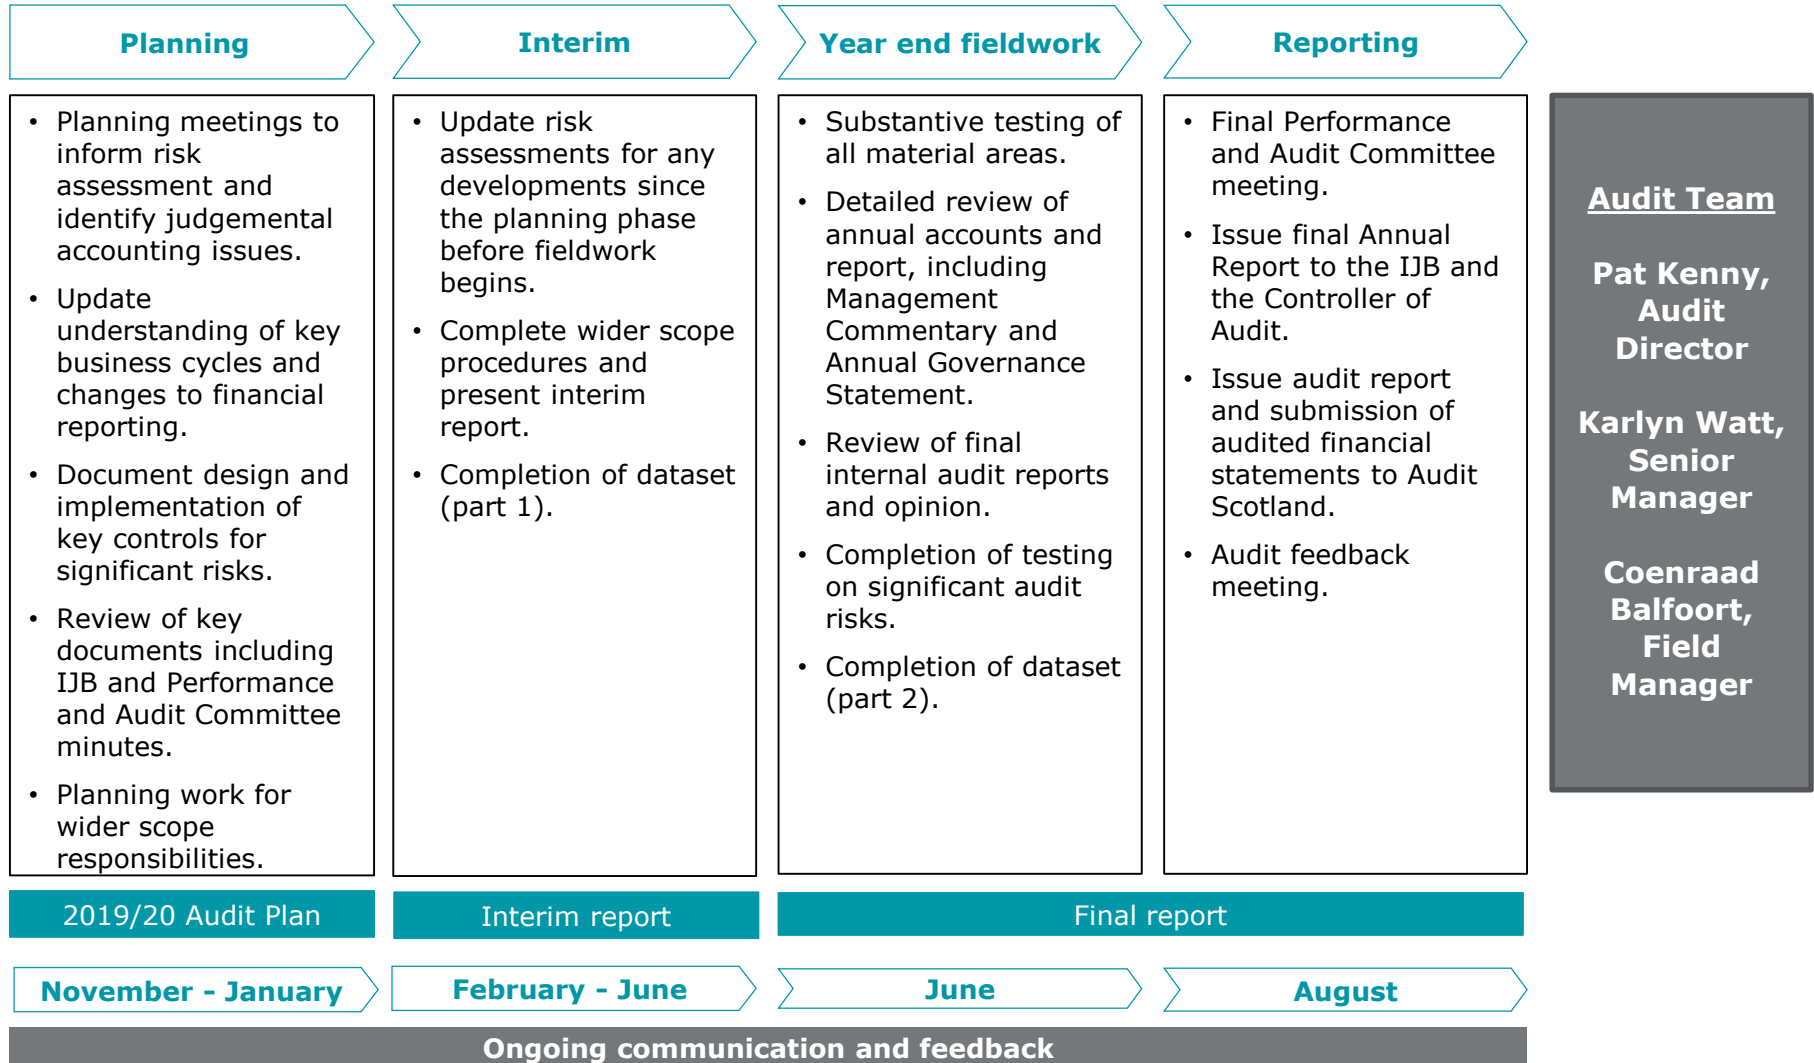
Planning

Interim

Year end fieldwork

Reporting

- Planning meetings to inform risk assessment and identify judgemental accounting issues.
- Update understanding of key business cycles and changes to financial reporting.
- Document design and implementation of key controls for significant risks.
- Review of key documents including IJB and Performance and Audit Committee minutes.
- Planning work for wider scope responsibilities.

- Update risk assessments for any developments since the planning phase before fieldwork begins.
- Complete wider scope procedures and present interim report.
- Completion of dataset (part 1).

- Substantive testing of all material areas.
- Detailed review of annual accounts and report, including Management Commentary and Annual Governance Statement.
- Review of final internal audit reports and opinion.
- Completion of testing on significant audit risks.
- Completion of dataset (part 2).

- Final Performance and Audit Committee meeting.
- Issue final Annual Report to the IJB and the Controller of Audit.
- Issue audit report and submission of audited financial statements to Audit Scotland.
- Audit feedback meeting.

Audit Team

Pat Kenny, Audit Director

Karlyn Watt, Senior Manager

Coenraad Balfoort, Field Manager

2019/20 Audit Plan

Interim report

Final report

November - January

February - June

June

August

Ongoing communication and feedback